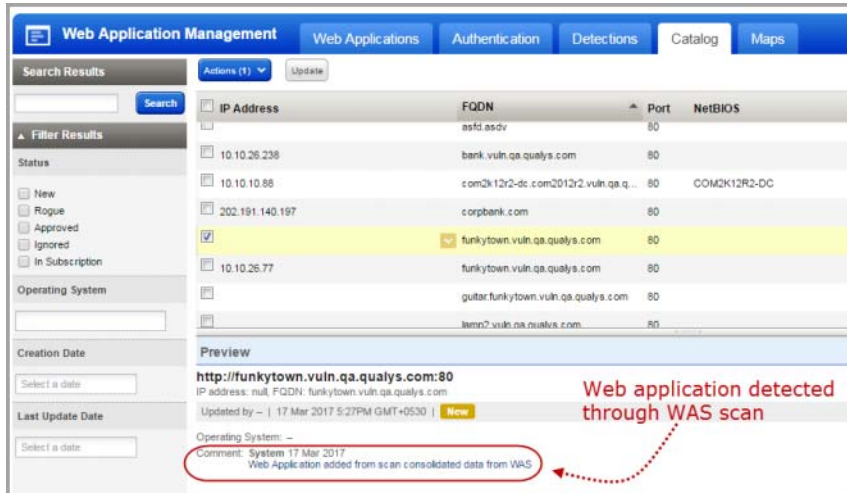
Web Application Management

Web Applications | Authentication | Detections | Catalog | Maps

Search Results

Search

▲ Filter Results

Status

New
Rogue
Approved
Ignored
In Subscription

Operating System

Creation Date

Select a date

Last Update Date

Select a date

Actions (1) | Update

| IP Address | FQDN | Port | NetBIOS |
|---|---|---|---|
| | asfd.asdv | 80 | |
| 10.10.26.238 | bank.vuln.qa.qualys.com | 80 | |
| 10.10.10.88 | com2k12r2-dc.com2012r2.vuln.qa.q... | 80 | COM2K12R2-DC |
| 202.191.140.197 | corpbank.com | 80 | |
| | funkytown.vuln.qa.qualys.com | 80 | |
| 10.10.26.77 | funkytown.vuln.qa.qualys.com | 80 | |
| | guitar.funkytown.vuln.qa.qualys.com | 80 | |
| | lamp2.vuln.qa.qualys.com | 80 | |

Preview

http://funkytown.vuln.qa.qualys.com:80
IP address: null, FQDN: funkytown.vuln.qa.qualys.com

Updated by – | 17 Mar 2017 5:27PM GMT+0530 | New

Operating System: –

Comment: System 17 Mar 2017
Web Application added from scan consolidated data from WAS

Web application detected through WAS scan